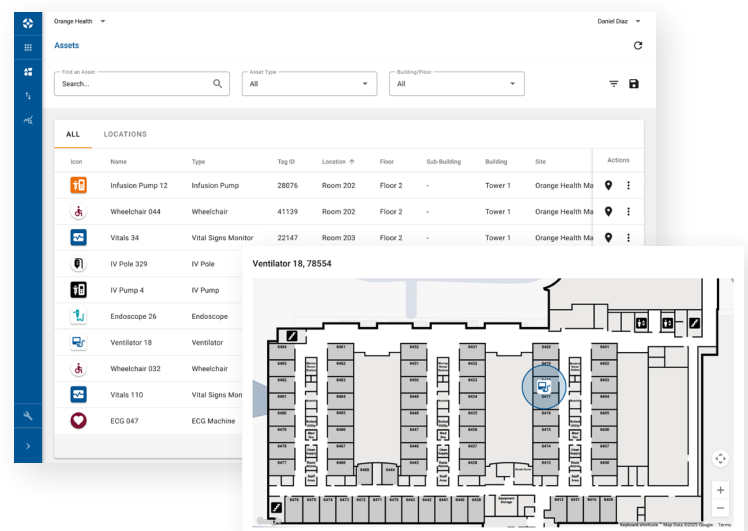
Orange Health
Daniel Diaz
Assets

Find an Asset
Search...
Asset Type
All
Building/Floor
All

ALL
LOCATIONS

| Icon | Name | Type | Tag ID | Location | Floor | Sub-Building | Building | Site | Actions |
|---|---|---|---|---|---|---|---|---|---|
| | Infusion Pump 12 | Infusion Pump | 28076 | Room 202 | Floor 2 | - | Tower 1 | Orange Health Ma | |
| | Wheelchair 044 | Wheelchair | 41139 | Room 202 | Floor 2 | - | Tower 1 | Orange Health Ma | |
| | Vitals 34 | Vital Signs Monitor | 22147 | Room 203 | Floor 2 | - | Tower 1 | Orange Health Ma | |
| | IV Pole 329 | IV Pole | | | | | | | |
| | IV Pump 4 | IV Pump | | | | | | | |
| | Endoscope 26 | Endoscope | | | | | | | |
| | Ventilator 18 | Ventilator | | | | | | | |
| | Wheelchair 032 | Wheelchair | | | | | | | |
| | Vitals 110 | Vital Signs Moni | | | | | | | |
| | ECG 047 | ECG Machine | | | | | | | |

Ventilator 18, 78554

Keyboard shortcuts Map Data ©2025 Google Terms